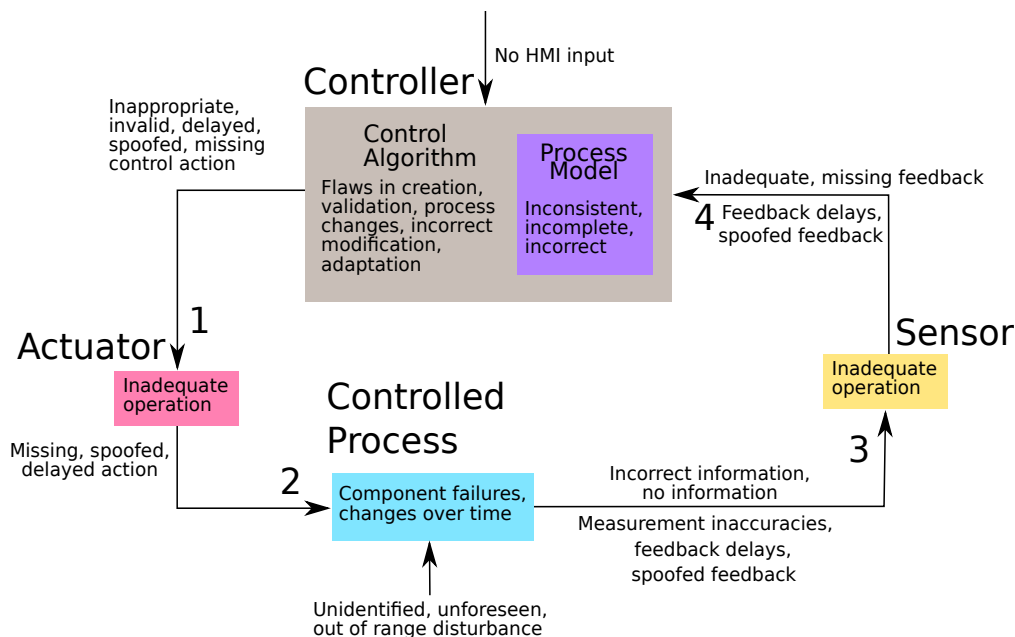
No HMI input

Controller

Inappropriate, invalid, delayed, spoofed, missing control action

Control Algorithm

Flaws in creation, validation, process changes, incorrect modification, adaptation

Process Model

Inconsistent, incomplete, incorrect

Inadequate, missing feedback

4 Feedback delays, spoofed feedback

1

Actuator

Inadequate operation

Sensor

Inadequate operation

Controlled Process

Missing, spoofed, delayed action

2

Component failures, changes over time

Incorrect information, no information

3

Measurement inaccuracies, feedback delays, spoofed feedback

Unidentified, unforeseen, out of range disturbance